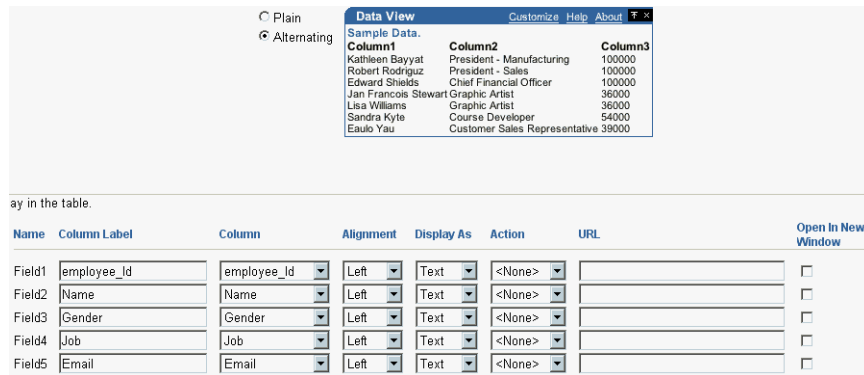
Plain
Alternating

Data View Customize Help About

Sample Data.

| Column1 | Column2 | Column3 |
|---|---|---|
| Kathleen Bayyat | President - Manufacturing | 100000 |
| Robert Rodriguz | President - Sales | 100000 |
| Edward Shields | Chief Financial Officer | 100000 |
| Jan Francois Stewart | Graphic Artist | 36000 |
| Lisa Williams | Graphic Artist | 36000 |
| Sandra Kyte | Course Developer | 54000 |
| Eaulo Yau | Customer Sales Representative | 39000 |

ay in the table.

| Name | Column Label | Column | Alignment | Display As | Action | URL | Open In New Window |
|---|---|---|---|---|---|---|---|
| Field1 | employee_Id | employee_Id | Left | Text | <None> | | |
| Field2 | Name | Name | Left | Text | <None> | | |
| Field3 | Gender | Gender | Left | Text | <None> | | |
| Field4 | Job | Job | Left | Text | <None> | | |
| Field5 | Email | Email | Left | Text | <None> | | |